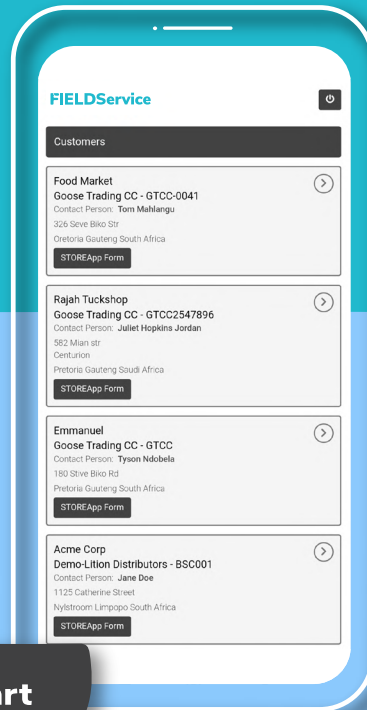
FIELDService

Customers

Food Market
Goose Trading CC - GTCC-0041
Contact Person: Tom Mahlangu
326 Seve Biko Str
Oretoria Gauteng South Africa
STOREApp Form

Rajah Tuckshop
Goose Trading CC - GTCC2547896
Contact Person: Juliet Hopkins Jordan
582 Mian str
Centurion
Pretoria Gauteng Saudi Africa
STOREApp Form

Emmanuel
Goose Trading CC - GTCC
Contact Person: Tyson Ndobela
180 Stive Biko Rd
Pretoria Gauteng South Africa
STOREApp Form

Acme Corp
Demo-Lition Distributors - BSC001
Contact Person: Jane Doe
1125 Catherine Street
Nylstroom Limpopo South Africa
STOREApp Form

rt